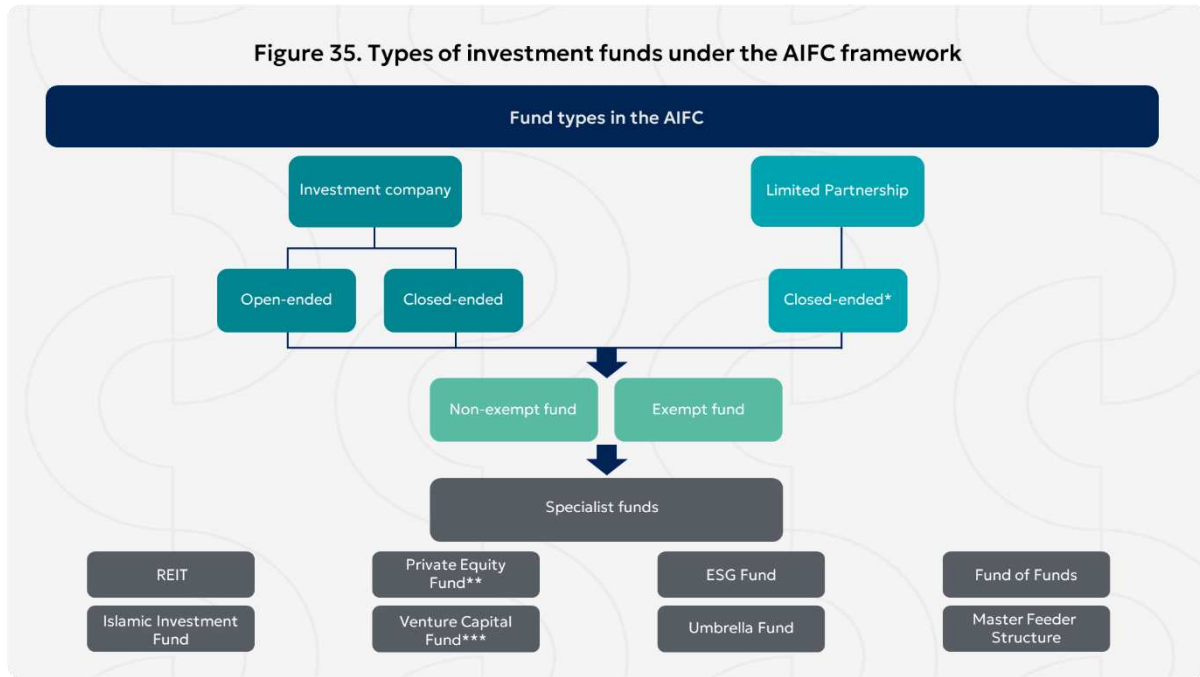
Figure 35. Types of investment funds under the AIFC framework

Fund types in the AIFC

Investment company

Limited Partnership

Open-ended

Closed-ended

Closed-ended*

Non-exempt fund

Exempt fund

Specialist funds

REIT

Islamic Investment Fund

Private Equity Fund**

Venture Capital Fund***

ESG Fund

Umbrella Fund

Fund of Funds

Master Feeder Structure